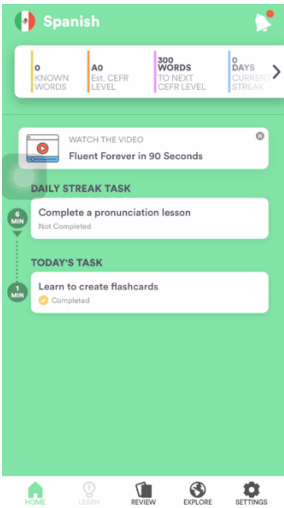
Spanish

0 KNOWN WORDS

A0 Est. CEFR LEVEL

300 WORDS TO NEXT CEFR LEVEL

0 DAYS CURRENT STREAK

WATCH THE VIDEO
Fluent Forever in 90 Seconds

DAILY STREAK TASK

6 MIN

Complete a pronunciation lesson
Not Completed

TODAY'S TASK

1 MIN

Learn to create flashcards
Completed

HOME LEARN REVIEW EXPLORE SETTINGS